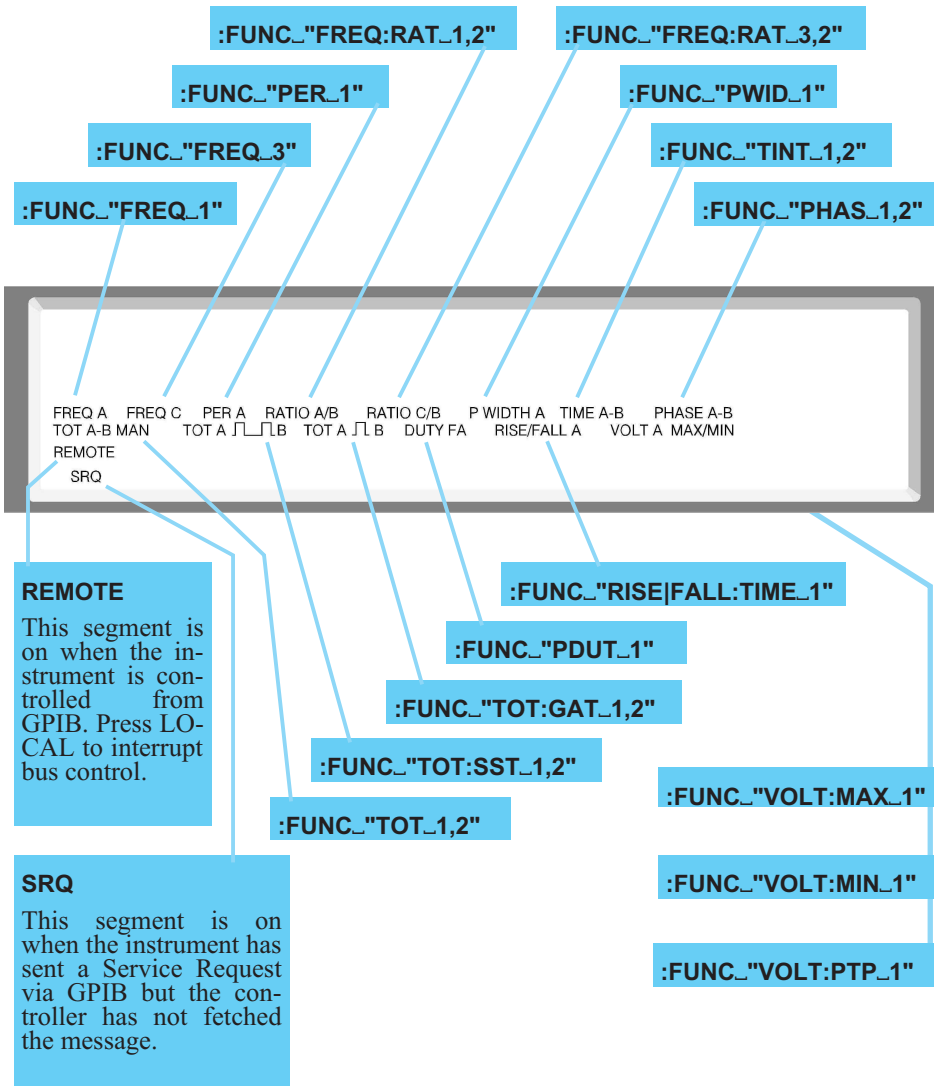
:FUNC␣"FREQ:RAT␣1,2"

:FUNC␣"FREQ:RAT␣3,2"

:FUNC␣"PER␣1"

:FUNC␣"PWID␣1"

:FUNC␣"FREQ␣3"

:FUNC␣"TINT␣1,2"

:FUNC␣"FREQ␣1"

:FUNC␣"PHAS␣1,2"

FREQ A FREQ C PER A RATIO A/B RATIO C/B P WIDTH A TIME A-B PHASE A-B
TOT A-B MAN TOT A ⎍⎽⎍B TOT A ⎍ B DUTY FA RISE/FALL A VOLT A MAX/MIN
REMOTE
SRQ

:FUNC␣"RISE|FALL:TIME␣1"

REMOTE

This segment is on when the instrument is controlled from GPIB. Press LOCAL to interrupt bus control.

:FUNC␣"PDUT␣1"

:FUNC␣"TOT:GAT␣1,2"

:FUNC␣"TOT:SST␣1,2"

:FUNC␣"VOLT:MAX␣1"

:FUNC␣"TOT␣1,2"

SRQ

This segment is on when the instrument has sent a Service Request via GPIB but the controller has not fetched the message.

:FUNC␣"VOLT:MIN␣1"

:FUNC␣"VOLT:PTP␣1"